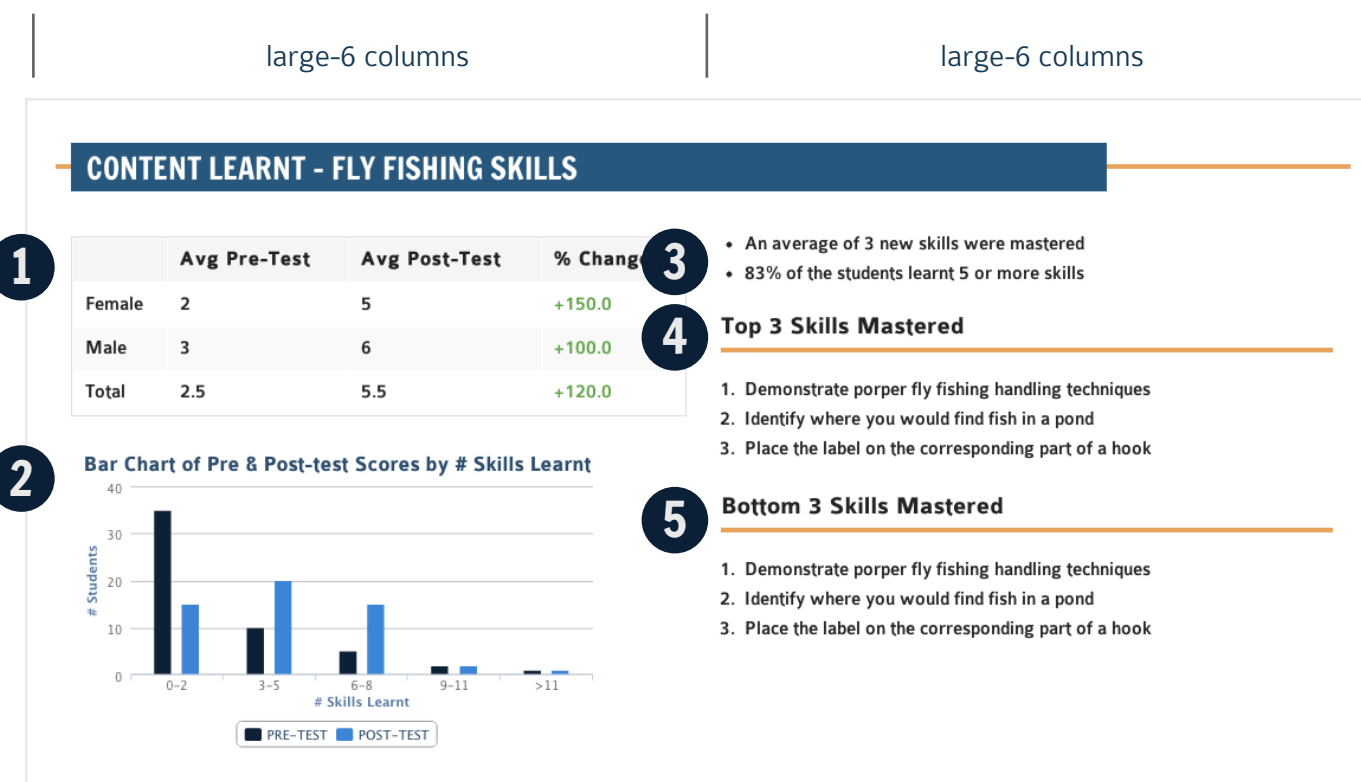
large-6 columns

large-6 columns

CONTENT LEARNT - FLY FISHING SKILLS

1

| | Avg Pre-Test | Avg Post-Test | % Chang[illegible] |
|---|---|---|---|
| Female | 2 | 5 | +150.0 |
| Male | 3 | 6 | +100.0 |
| Total | 2.5 | 5.5 | +120.0 |

2

Bar Chart of Pre & Post-test Scores by # Skills Learnt

40
30
20
10
0

# Students

0-2
3-5
6-8
9-11
>11

# Skills Learnt

PRE-TEST
POST-TEST

3

• An average of 3 new skills were mastered
• 83% of the students learnt 5 or more skills

4

Top 3 Skills Mastered

1. Demonstrate porper fly fishing handling techniques
2. Identify where you would find fish in a pond
3. Place the label on the corresponding part of a hook

5

Bottom 3 Skills Mastered

1. Demonstrate porper fly fishing handling techniques
2. Identify where you would find fish in a pond
3. Place the label on the corresponding part of a hook